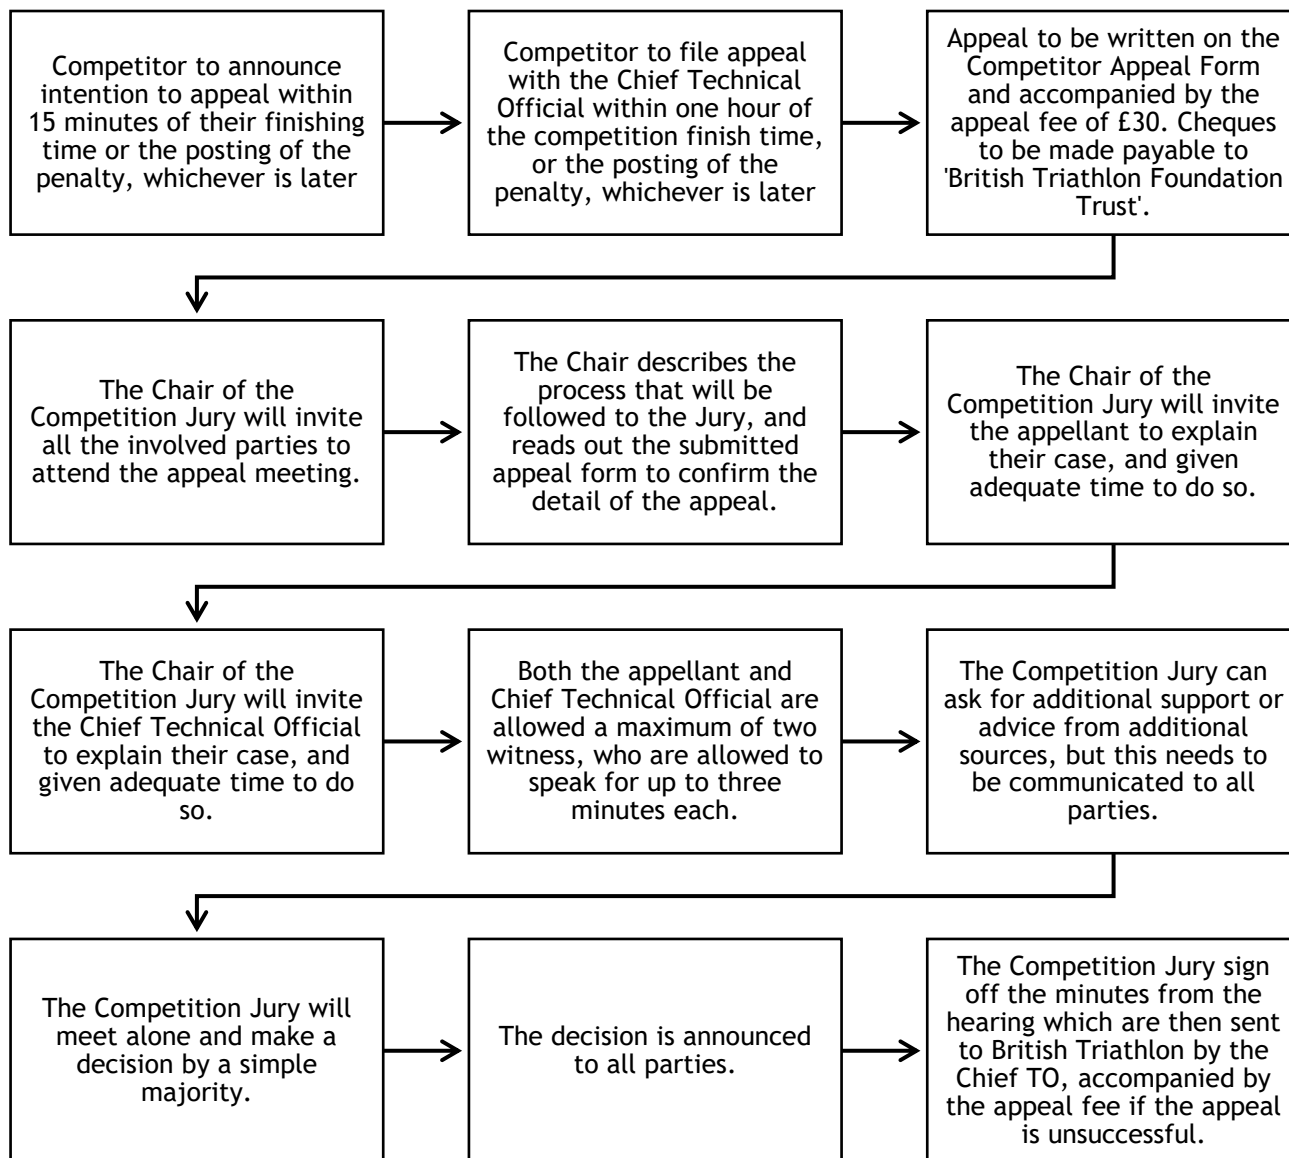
Competitor to announce intention to appeal within 15 minutes of their finishing time or the posting of the penalty, whichever is later

Competitor to file appeal with the Chief Technical Official within one hour of the competition finish time, or the posting of the penalty, whichever is later

Appeal to be written on the Competitor Appeal Form and accompanied by the appeal fee of £30. Cheques to be made payable to 'British Triathlon Foundation Trust'.

The Chair of the Competition Jury will invite all the involved parties to attend the appeal meeting.

The Chair describes the process that will be followed to the Jury, and reads out the submitted appeal form to confirm the detail of the appeal.

The Chair of the Competition Jury will invite the appellant to explain their case, and given adequate time to do so.

The Chair of the Competition Jury will invite the Chief Technical Official to explain their case, and given adequate time to do so.

Both the appellant and Chief Technical Official are allowed a maximum of two witness, who are allowed to speak for up to three minutes each.

The Competition Jury can ask for additional support or advice from additional sources, but this needs to be communicated to all parties.

The Competition Jury will meet alone and make a decision by a simple majority.

The decision is announced to all parties.

The Competition Jury sign off the minutes from the hearing which are then sent to British Triathlon by the Chief TO, accompanied by the appeal fee if the appeal is unsuccessful.